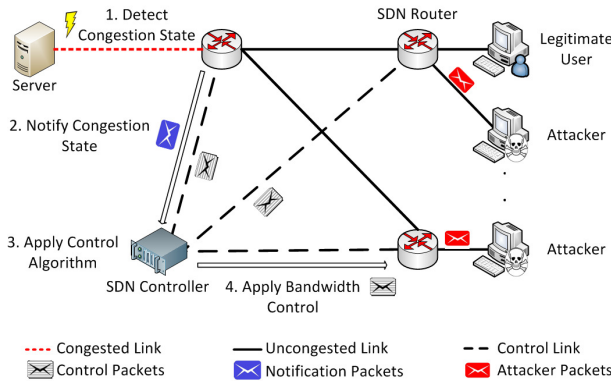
1. Detect Congestion State

SDN Router

Legitimate User

Server

2. Notify Congestion State

Attacker

.
.
.

3. Apply Control Algorithm

Attacker

SDN Controller

4. Apply Bandwidth Control

Congested Link

Uncongested Link

Control Link

Control Packets

Notification Packets

Attacker Packets